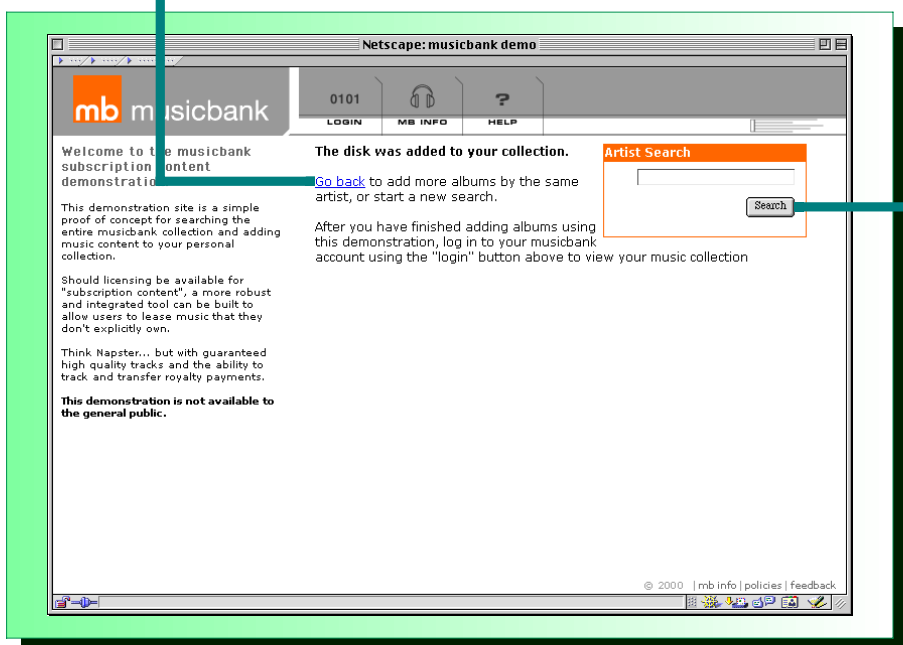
Netscape: musicbank demo

mb musicbank

0101
LOGIN

MB INFO

?
HELP

Welcome to t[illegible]e musicbank subscription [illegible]ontent demonstratio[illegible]

This demonstration site is a simple proof of concept for searching the entire musicbank collection and adding music content to your personal collection.

Should licensing be available for "subscription content", a more robust and integrated tool can be built to allow users to lease music that they don't explicitly own.

Think Napster... but with guaranteed high quality tracks and the ability to track and transfer royalty payments.

This demonstration is not available to the general public.

The disk was added to your collection.

Go back to add more albums by the same artist, or start a new search.

After you have finished adding albums using this demonstration, log in to your musicbank account using the "login" button above to view your music collection

Artist Search

Search

© 2000 | mb info | policies | feedback